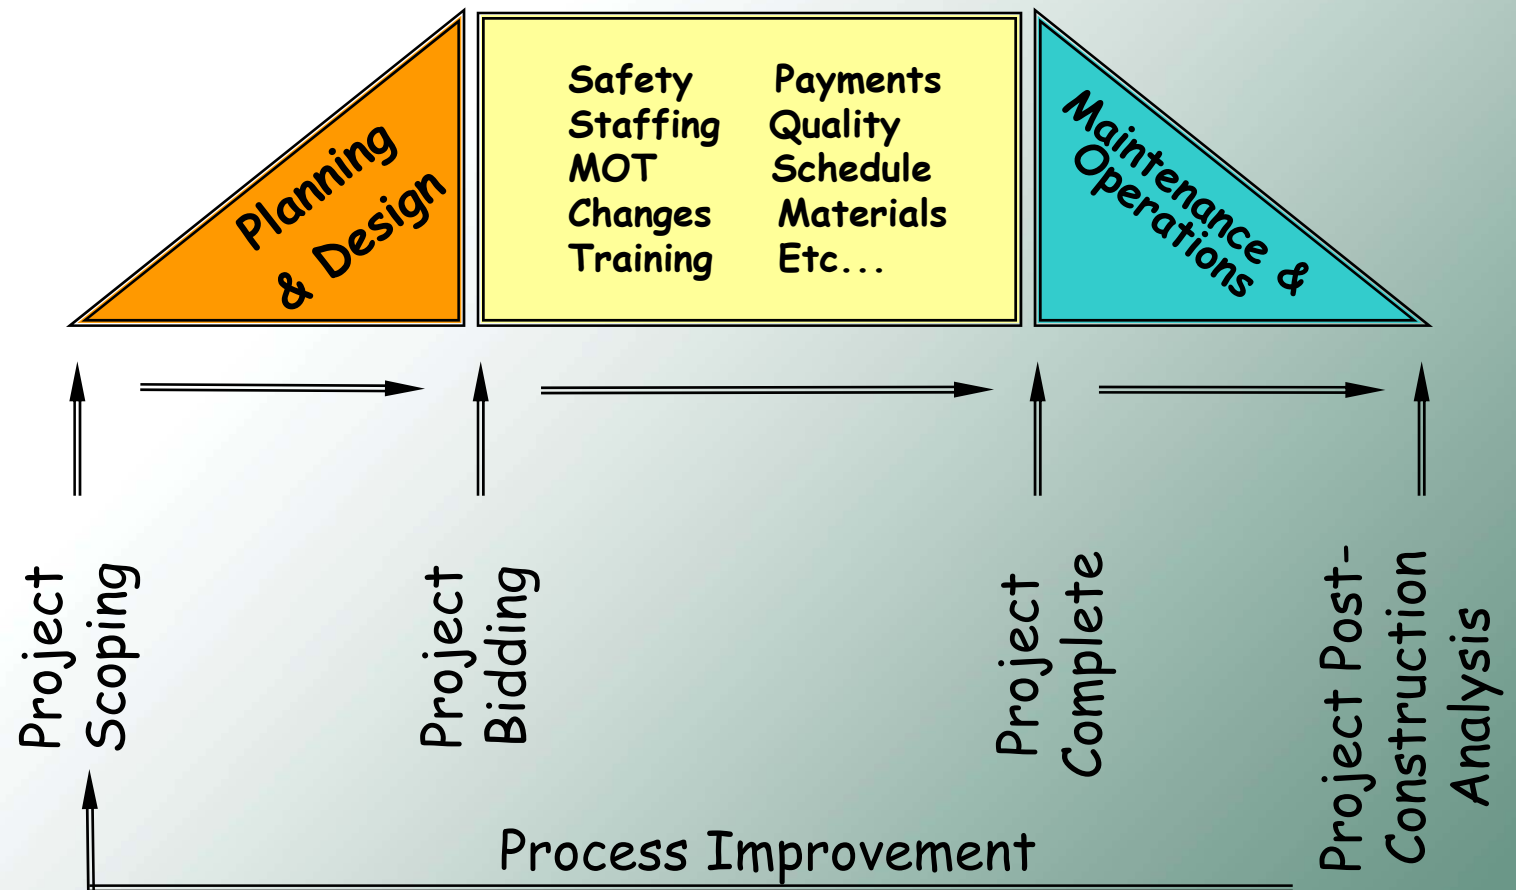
Planning & Design

Safety
Staffing
MOT
Changes
Training

Payments
Quality
Schedule
Materials
Etc...

Maintenance & Operations

Project Scoping

Project Bidding

Project Complete

Project Post-Construction Analysis

Process Improvement